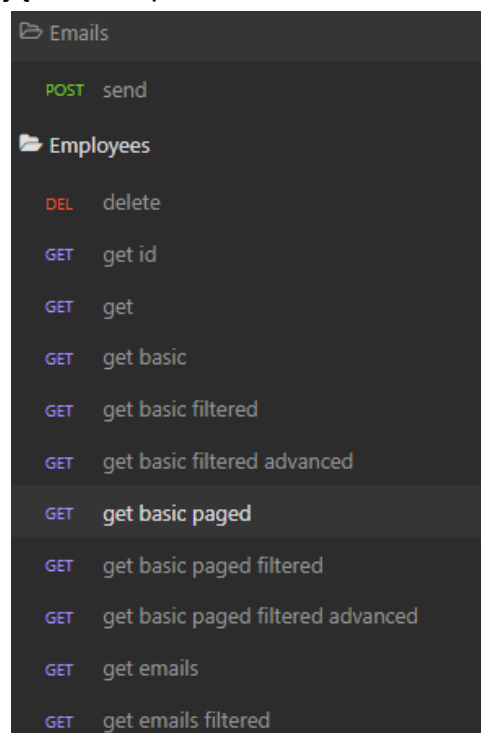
Emails

POST send

Employees

DEL delete

GET get id

GET get

GET get basic

GET get basic filtered

GET get basic filtered advanced

GET get basic paged

GET get basic paged filtered

GET get basic paged filtered advanced

GET get emails

GET get emails filtered